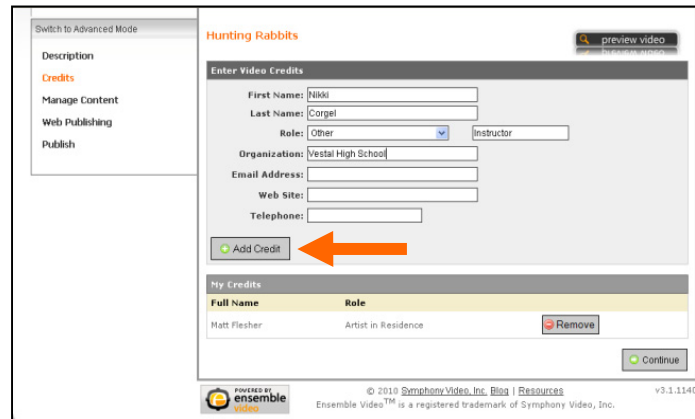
Switch to Advanced Mode

Description

Credits

Manage Content

Web Publishing

Publish

Hunting Rabbits

preview video

Enter Video Credits

First Name: Nikki

Last Name: Corgel

Role: Other Instructor

Organization: Vestal High School

Email Address:

Web Site:

Telephone:

Add Credit

My Credits

| Full Name | Role | |
|---|---|---|
| Matt Flesher | Artist in Residence | Remove |

Continue

POWERED BY ensemble video

© 2010 Symphony Video, Inc. Blog | Resources

Ensemble Video™ is a registered trademark of Symphony Video, Inc.

v3.1.114